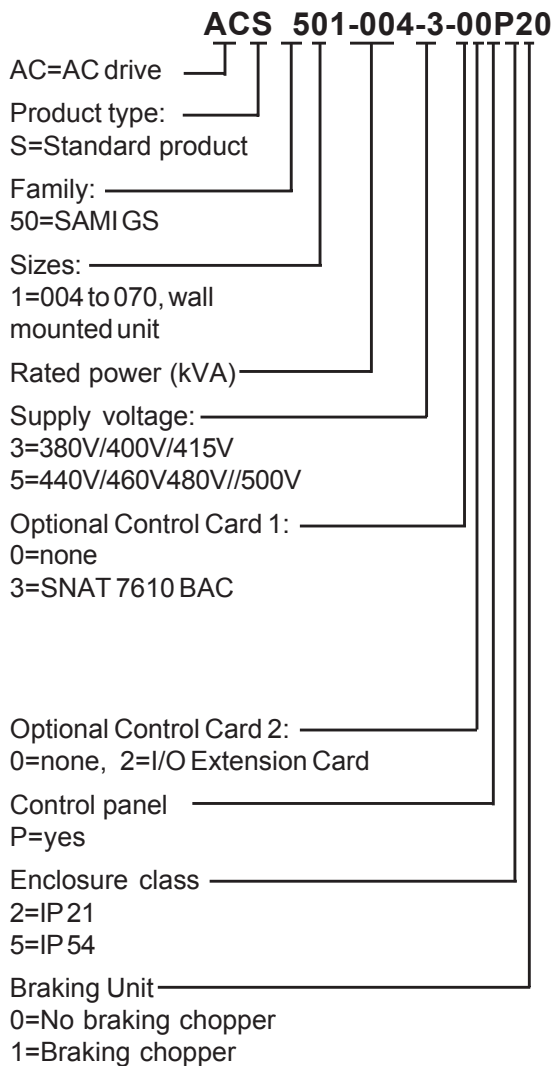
ACS 501-004-3-00P20

AC=AC drive

Product type:
S=Standard product

Family:
50=SAMI GS

Sizes:
1=004 to 070, wall mounted unit

Rated power (kVA)

Supply voltage:
3=380V/400V/415V
5=440V/460V480V//500V

Optional Control Card 1:
0=none
3=SNAT 7610 BAC

Optional Control Card 2:
0=none, 2=I/O Extension Card

Control panel
P=yes

Enclosure class
2=IP 21
5=IP 54

Braking Unit
0=No braking chopper
1=Braking chopper